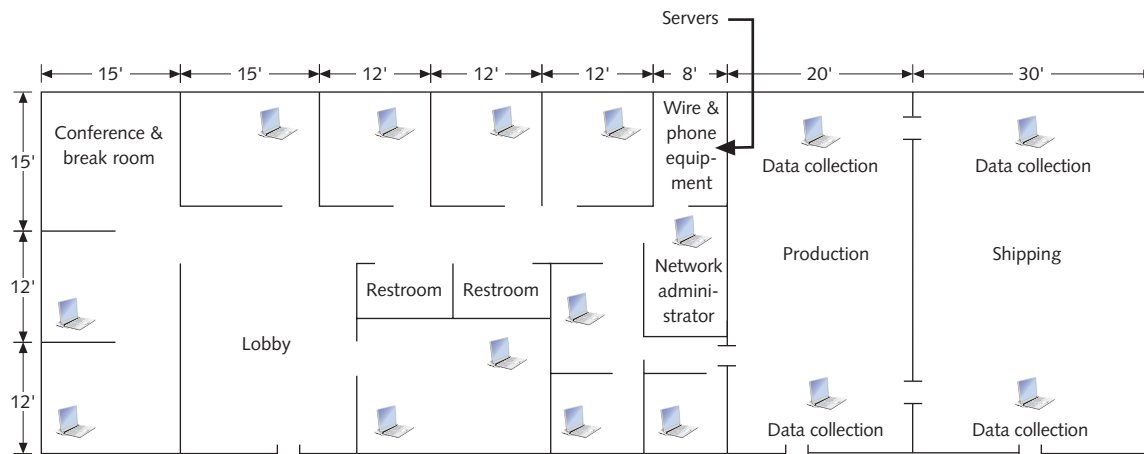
Servers

15'
15'
12'
12'
12'
8'
20'
30'

15'
12'
12'

Conference & break room

Wire & phone equipment

Data collection

Data collection

Production

Shipping

Network administrator

Restroom

Restroom

Lobby

Data collection

Data collection